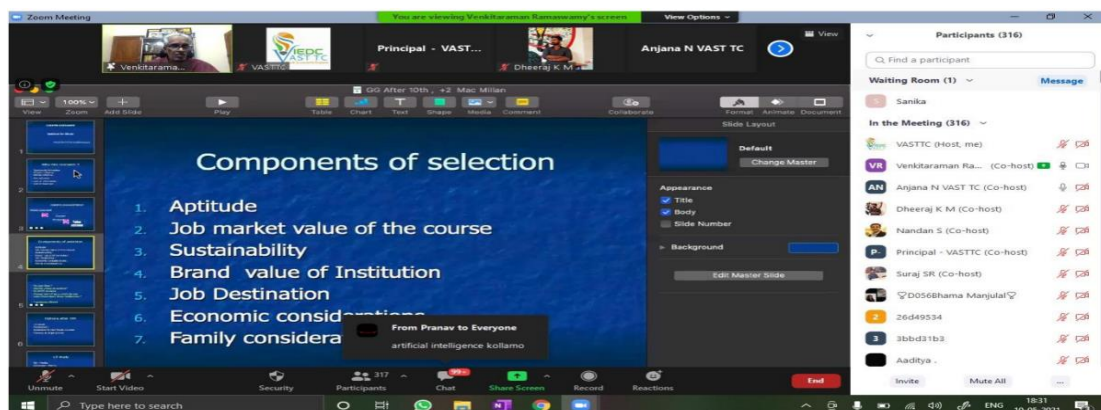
Zoom Meeting
You are viewing Venkitaraman Ramaswamy's screen
View Options

Venkitarama...
VASTTC
Principal - VAST...
Dheeraj K M
Anjana N VAST TC
View

GG After 10th , +2 Mac Millan

View Zoom Add Slide Play Table Chart Text Shape Media Comment Collaborate Format Animate Document

Slide Layout
Default
Change Master
Appearance
Title
Body
Slide Number
Background
Edit Master Slide

Components of selection

1. Aptitude
2. Job market value of the course
3. Sustainability
4. Brand value of Institution
5. Job Destination
6. Economic considerations
7. Family considera

From Pranav to Everyone
artificial intelligence kollamo

Unmute Start Video Security 317 Participants 99+ Chat Share Screen Record Reactions End

Participants (316)
Find a participant
Waiting Room (1)
Message
Sanika
In the Meeting (316)
VASTTC (Host, me)
Venkitaraman Ra... (Co-host)
Anjana N VAST TC (Co-host)
Dheeraj K M (Co-host)
Nandan S (Co-host)
Principal - VASTTC (Co-host)
Suraj SR (Co-host)
D056Bhama Manjula
26d49534
3bbd31b3
Aaditya .
Invite Mute All ...

Type here to search
ENG 18:31 10-05-2021